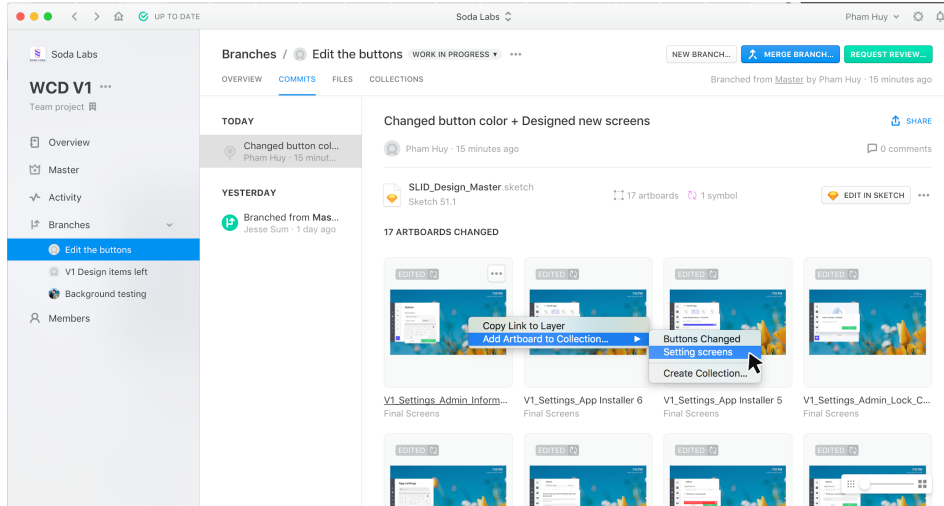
UP TO DATE

Soda Labs

Pham Huy

Soda Labs

WCD V1 ···

Team project

Overview

Master

Activity

Branches

Edit the buttons

V1 Design items left

Background testing

Members

Branches / Edit the buttons WORK IN PROGRESS ▾ ···

NEW BRANCH... MERGE BRANCH... REQUEST REVIEW...

OVERVIEW COMMITS FILES COLLECTIONS

Branched from Master by Pham Huy · 15 minutes ago

TODAY

Changed button col... Pham Huy · 15 minut...

YESTERDAY

Branched from Mas... Jesse Sum · 1 day ago

Changed button color + Designed new screens

SHARE

Pham Huy · 15 minutes ago

0 comments

SLID_Design_Master.sketch Sketch 51.1

17 artboards 1 symbol

EDIT IN SKETCH

17 ARTBOARDS CHANGED

EDITED

EDITED

EDITED

EDITED

Copy Link to Layer

Add Artboard to Collection... ▶

Buttons Changed

Setting screens

Create Collection...

V1_Settings_Admin_Inform... Final Screens

V1_Settings_App Installer 6 Final Screens

V1_Settings_App Installer 5 Final Screens

V1_Settings_Admin_Lock_C... Final Screens

EDITED

EDITED

EDITED

EDITED